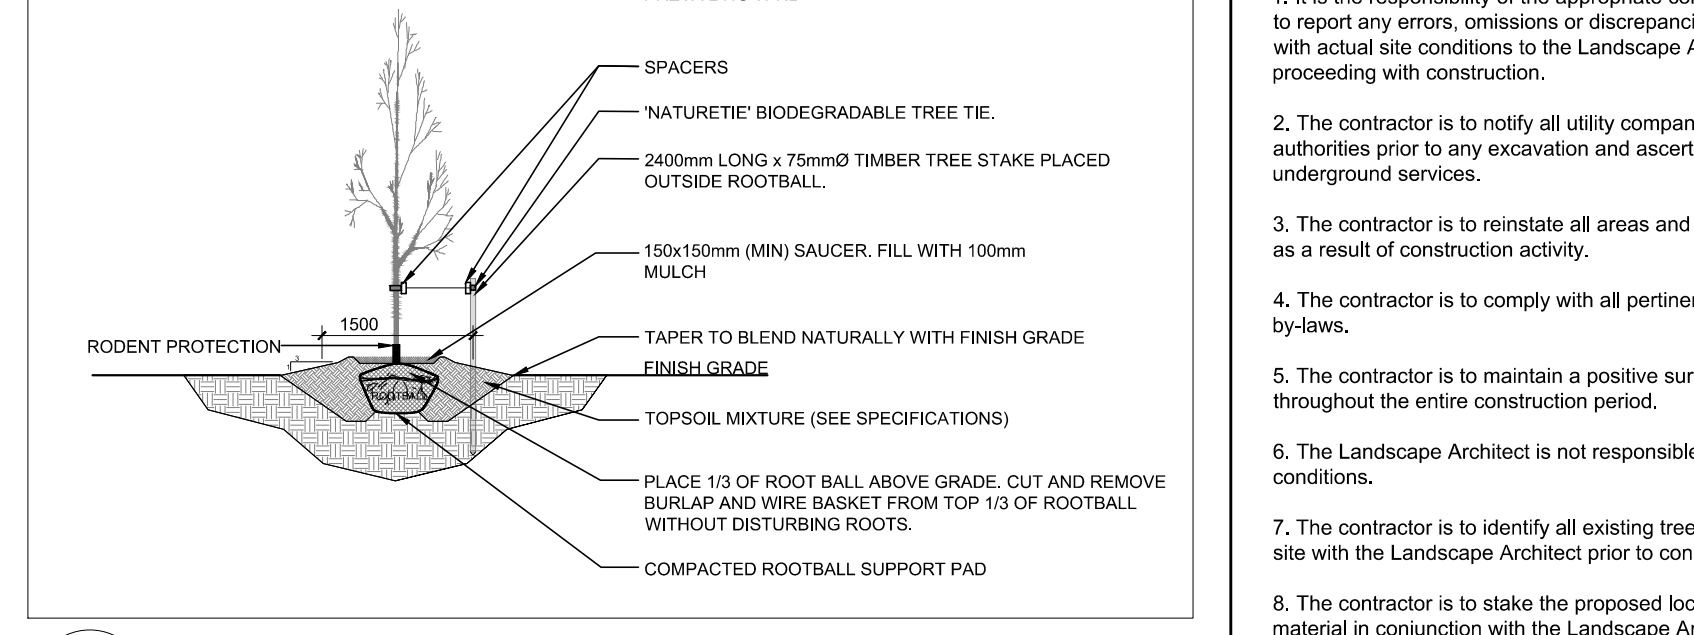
SPACERS

'NATURETIE' BIODEGRADABLE TREE TIE.

2400mm LONG x 75mmØ TIMBER TREE STAKE PLACED OUTSIDE ROOTBALL.

150x150mm (MIN) SAUCER. FILL WITH 100mm MULCH

1500

3

1

RODENT PROTECTION

TAPER TO BLEND NATURALLY WITH FINISH GRADE

FINISH GRADE

ROOTBALL

TOPSOIL MIXTURE (SEE SPECIFICATIONS)

PLACE 1/3 OF ROOT BALL ABOVE GRADE. CUT AND REMOVE BURLAP AND WIRE BASKET FROM TOP 1/3 OF ROOTBALL WITHOUT DISTURBING ROOTS.

COMPACTED ROOTBALL SUPPORT PAD

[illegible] to report any errors, omissions or discrepanci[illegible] with actual site conditions to the Landscape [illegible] proceeding with construction.

2. The contractor is to notify all utility compan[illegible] authorities prior to any excavation and ascert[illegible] underground services.

3. The contractor is to reinstate all areas and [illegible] as a result of construction activity.

4. The contractor is to comply with all pertine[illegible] by-laws.

5. The contractor is to maintain a positive sur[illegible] throughout the entire construction period.

6. The Landscape Architect is not responsibl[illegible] conditions.

7. The contractor is to identify all existing tree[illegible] site with the Landscape Architect prior to con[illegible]

8. The contractor is to stake the proposed loc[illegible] material in conjunction with the Landscape A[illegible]